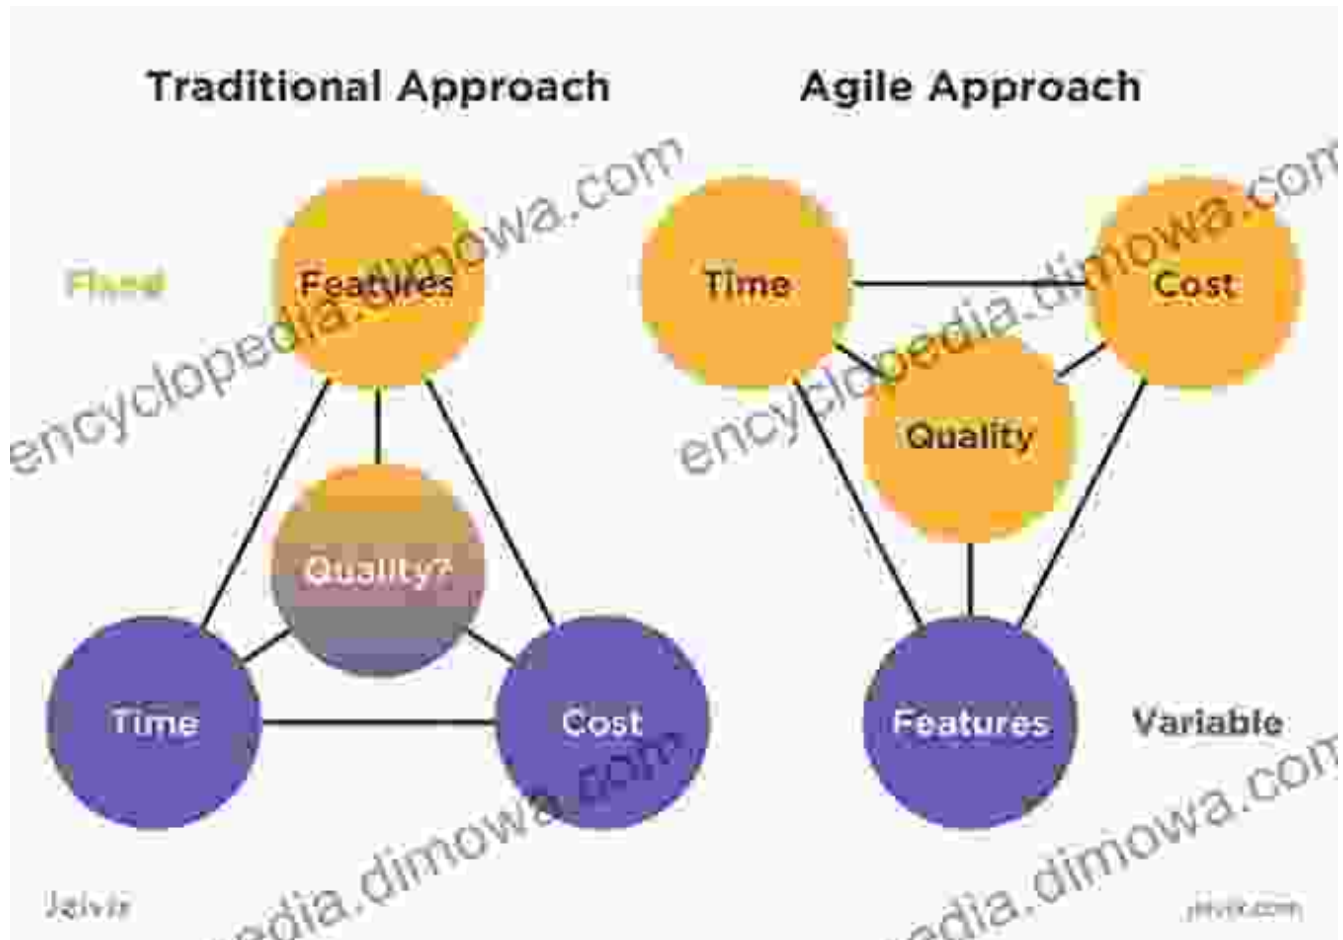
Traditional Approach

Agile Approach

Fixed

Features

Time

Cost

Quality

Quality?

Time

Cost

Features

Variable

encyclopedia.dimowa.com

encyclopedia.dimowa.com

edia.dimowa.com

edia.dimowa.com

Jelvix

jelvix.com